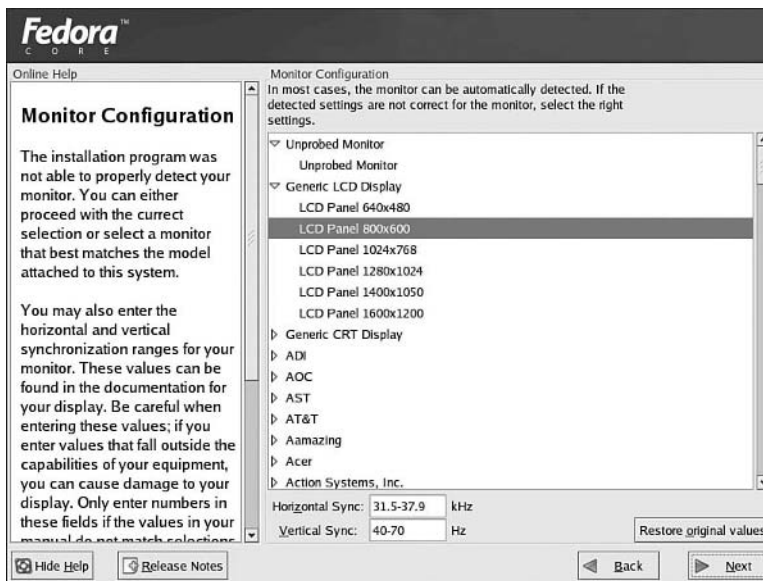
Fedora™
C O R E

Online Help

Monitor Configuration

The installation program was not able to properly detect your monitor. You can either proceed with the currect selection or select a monitor that best matches the model attached to this system.

You may also enter the horizontal and vertical synchronization ranges for your monitor. These values can be found in the documentation for your display. Be careful when entering these values; if you enter values that fall outside the capabilities of your equipment, you can cause damage to your display. Only enter numbers in these fields if the values in your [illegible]

Monitor Configuration
In most cases, the monitor can be automatically detected. If the detected settings are not correct for the monitor, select the right settings.

Unprobed Monitor
Unprobed Monitor
Generic LCD Display
LCD Panel 640x480
LCD Panel 800x600
LCD Panel 1024x768
LCD Panel 1280x1024
LCD Panel 1400x1050
LCD Panel 1600x1200
Generic CRT Display
ADI
AOC
AST
AT&T
Aamazing
Acer
Action Systems, Inc.

Horizontal Sync: 31.5-37.9 kHz
Vertical Sync: 40-70 Hz
Restore original values

Hide Help
Release Notes
Back
Next